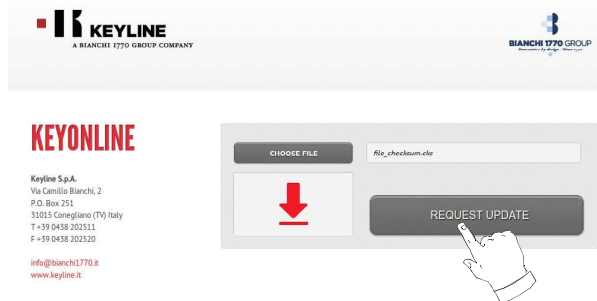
KEYLINE
A BIANCHI 1770 GROUP COMPANY

BIANCHI 1770 GROUP
Innovators by design. Since 1770

KEYONLINE

Keyline S.p.A.
Via Camillo Bianchi, 2
P.O. Box 251
31015 Conegliano (TV) Italy
T +39 0438 202511
F +39 0438 202520

info@bianchi1770.it
www.keyline.it

CHOOSE FILE

file_checksum.exe

REQUEST UPDATE